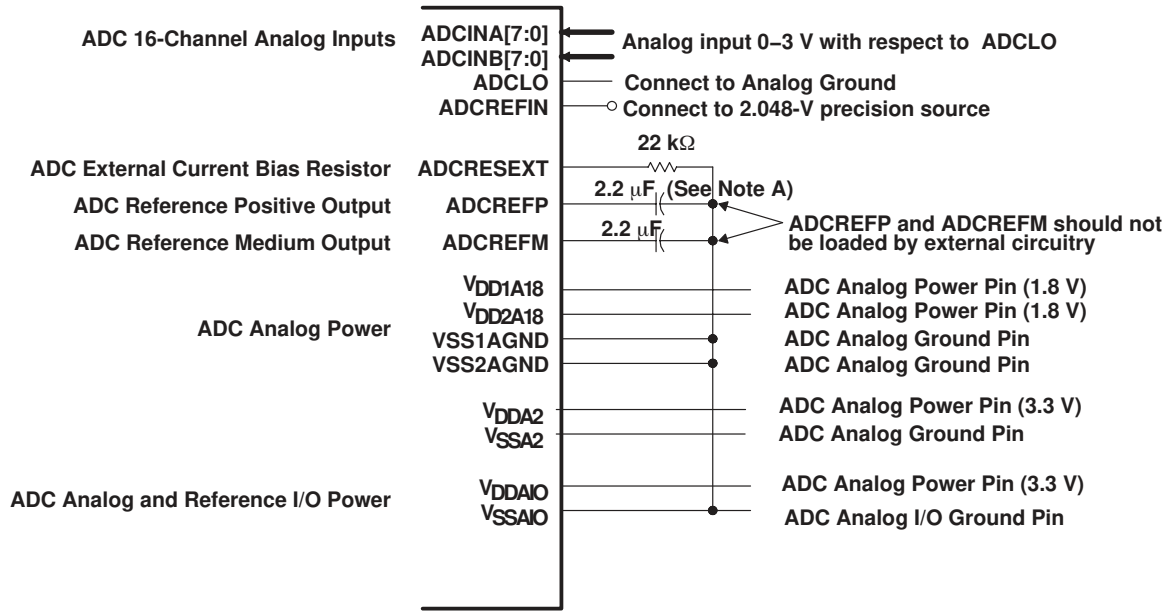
ADC 16-Channel Analog Inputs

ADCINA[7:0]
ADCINB[7:0]
ADCLO
ADCREFIN

Analog input 0−3 V with respect to ADCLO

Connect to Analog Ground

Connect to 2.048-V precision source

22 kΩ

ADC External Current Bias Resistor

ADCRESEXT

2.2 μF (See Note A)

ADC Reference Positive Output

ADCREFP

2.2 μF

ADC Reference Medium Output

ADCREFM

ADCREFP and ADCREFM should not be loaded by external circuitry

$V_{DD1A18}$
$V_{DD2A18}$

ADC Analog Power

VSS1AGND
VSS2AGND

ADC Analog Power Pin (1.8 V)
ADC Analog Power Pin (1.8 V)
ADC Analog Ground Pin
ADC Analog Ground Pin

$V_{DDA2}$
$V_{SSA2}$

ADC Analog Power Pin (3.3 V)
ADC Analog Ground Pin

ADC Analog and Reference I/O Power

$V_{DDAIO}$
$V_{SSAIO}$

ADC Analog Power Pin (3.3 V)
ADC Analog I/O Ground Pin